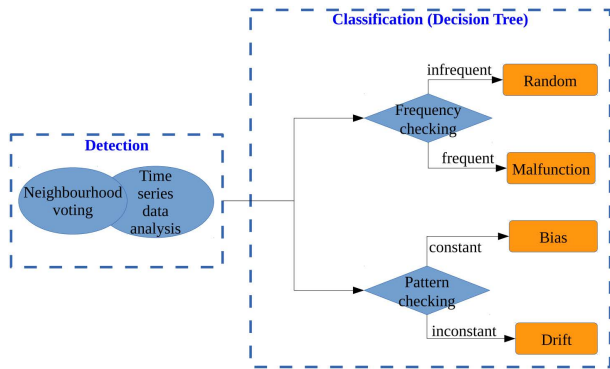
Detection

Neighbourhood voting

Time series data analysis

Classification (Decision Tree)

Frequency checking

infrequent

Random

frequent

Malfunction

Pattern checking

constant

Bias

inconstant

Drift